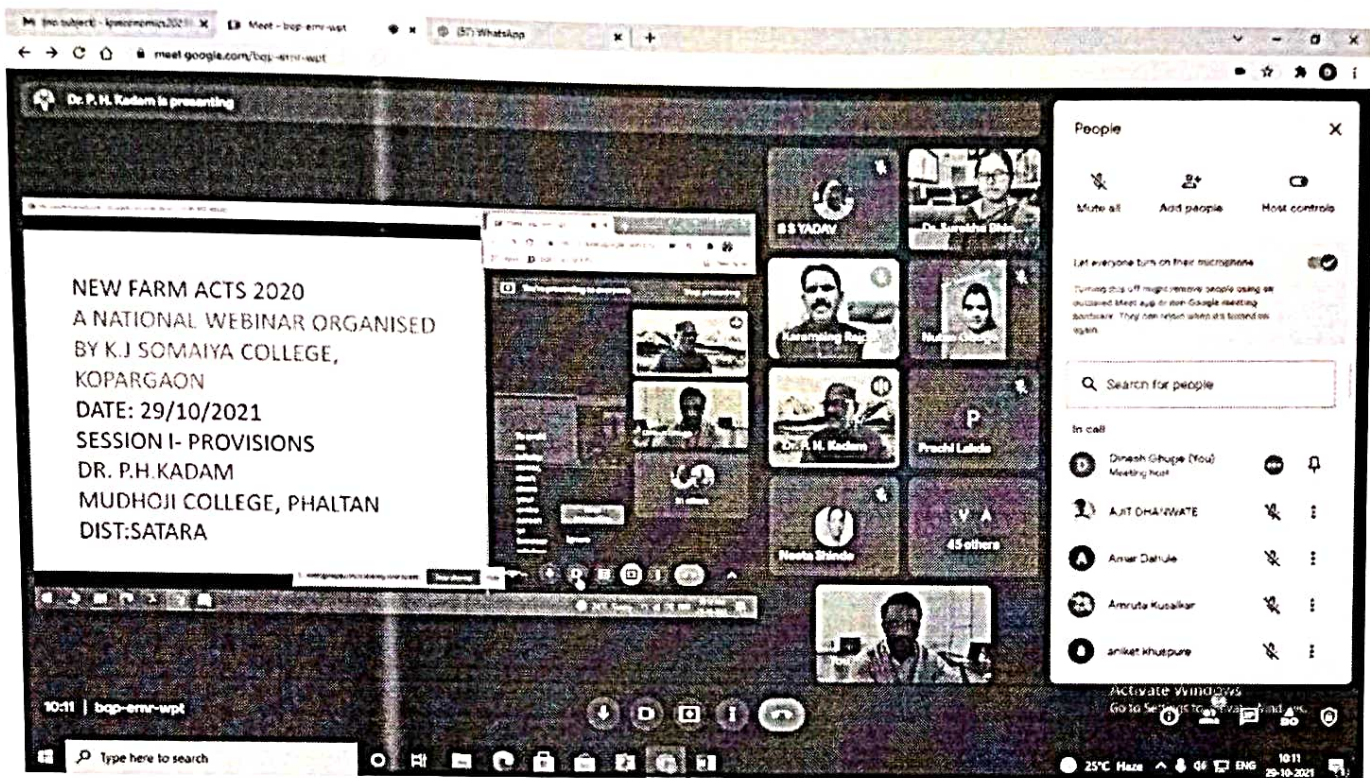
M (no subject) - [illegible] ×   Meet - bqp-emr-wpt   ×   (37) WhatsApp   ×   +

meet.google.com/bqp-emr-wpt

Dr. P. H. Kadam is presenting

NEW FARM ACTS 2020
A NATIONAL WEBINAR ORGANISED BY K.J SOMAIYA COLLEGE, KOPARGAON
DATE: 29/10/2021
SESSION I- PROVISIONS
DR. P.H.KADAM
MUDHOJI COLLEGE, PHALTAN
DIST:SATARA

You're presenting to everyone   Stop presenting

B S YADAV   Dr. Sunekha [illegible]   Karamsing Raj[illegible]   Nutan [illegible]   Dr. P. H. Kadam   Prachi Lalde   P   Neeta Shinde   V A   45 others

People

Mute all   Add people   Host controls

Let everyone turn on their microphone

Turning this off might remove people using an outdated Meet app or own Google meeting hardware. They can rejoin when it's turned on again.

Search for people

In call

Dinesh Ghupe (You)
Meeting host

AJIT DHANWATE

Amar Dahule

Amruta Kusalkar

aniket khutpure

Activate Windows
Go to Settings to activate Windows.

10:11 | bqp-emr-wpt

Type here to search

25°C Haze   ENG   10:11   29-10-2021